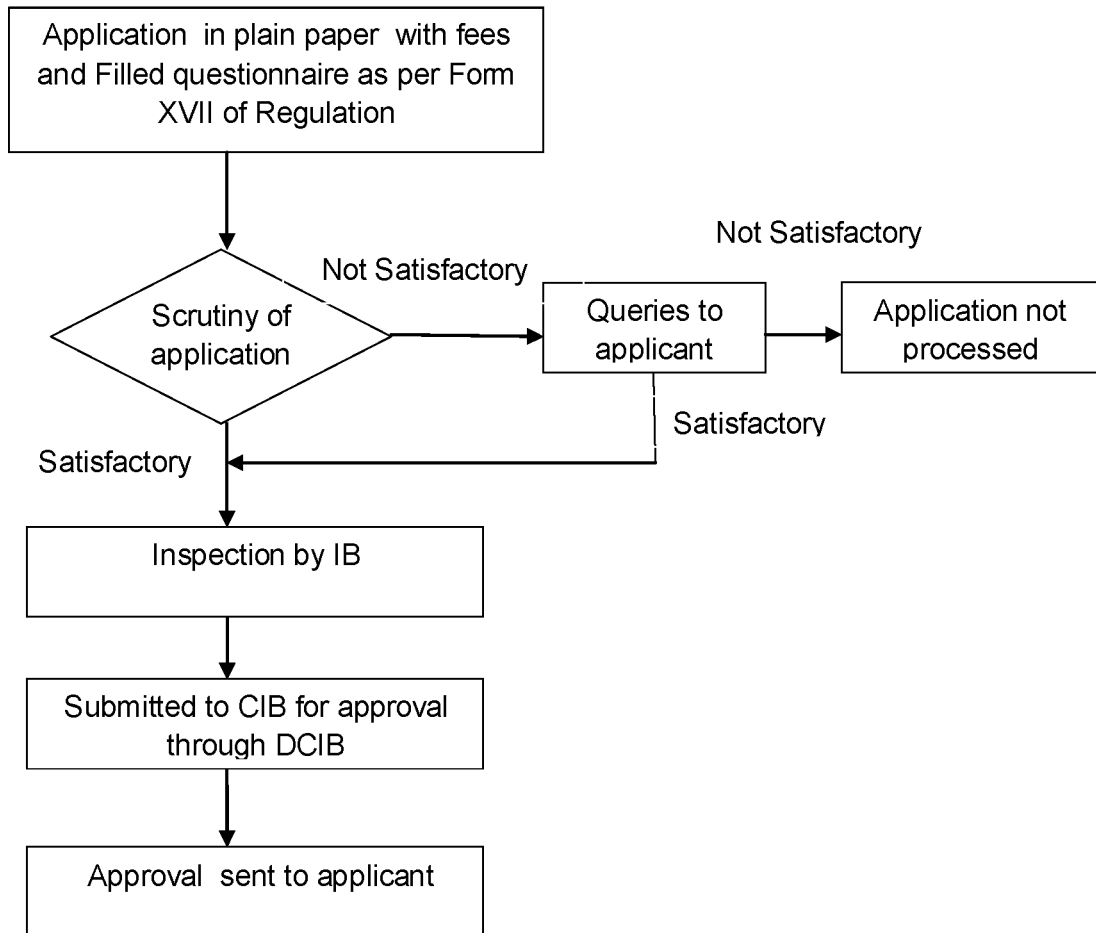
Application in plain paper with fees and Filled questionnaire as per Form XVII of Regulation

Not Satisfactory

Not Satisfactory

Scrutiny of application

Queries to applicant

Application not processed

Satisfactory

Satisfactory

Inspection by IB

Submitted to CIB for approval through DCIB

Approval sent to applicant